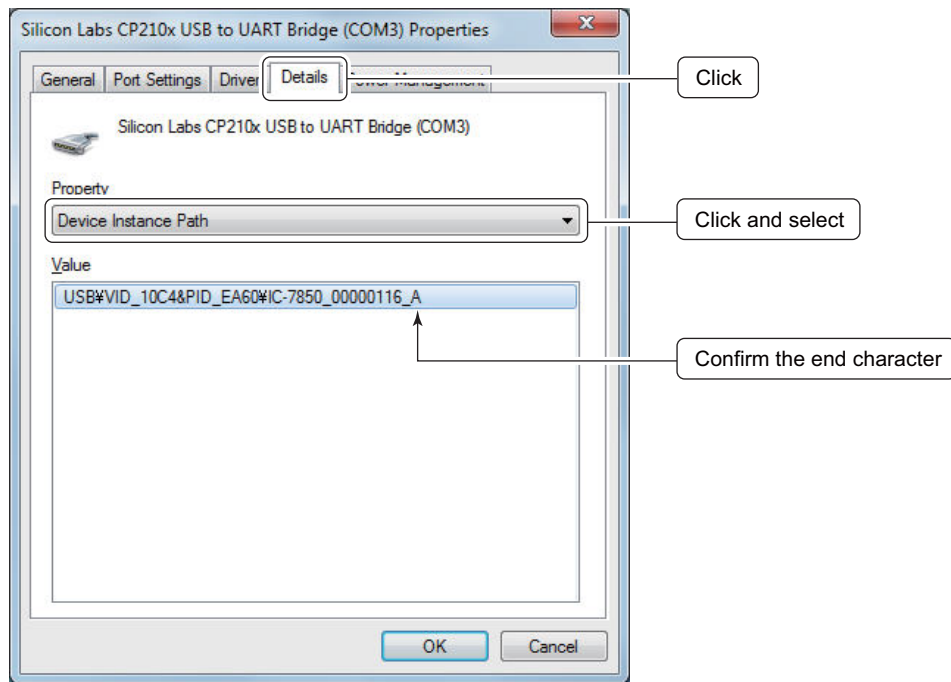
Silicon Labs CP210x USB to UART Bridge (COM3) Properties

General | Port Settings | Driver | Details | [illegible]

Click

Silicon Labs CP210x USB to UART Bridge (COM3)

Property

Device Instance Path

Click and select

Value

USB¥VID_10C4&PID_EA60¥IC-7850_00000116_A

Confirm the end character

OK

Cancel